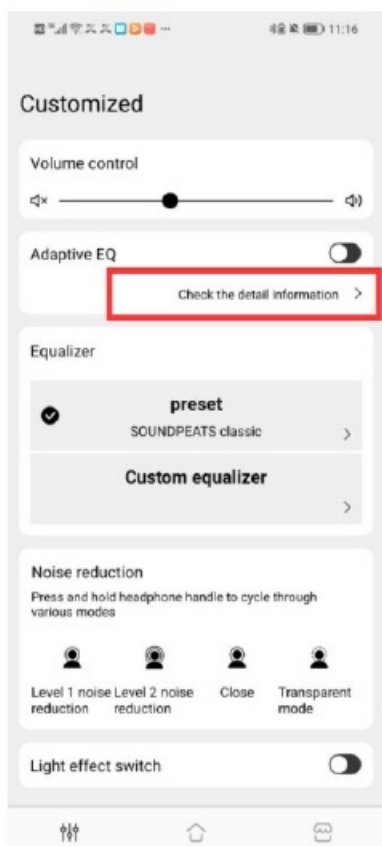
11:16

Customized

Volume control

Adaptive EQ

Check the detail information >

Equalizer

preset
SOUNDPEATS classic >

Custom equalizer >

Noise reduction
Press and hold headphone handle to cycle through various modes

Level 1 noise reduction
Level 2 noise reduction
Close
Transparent mode

Light effect switch